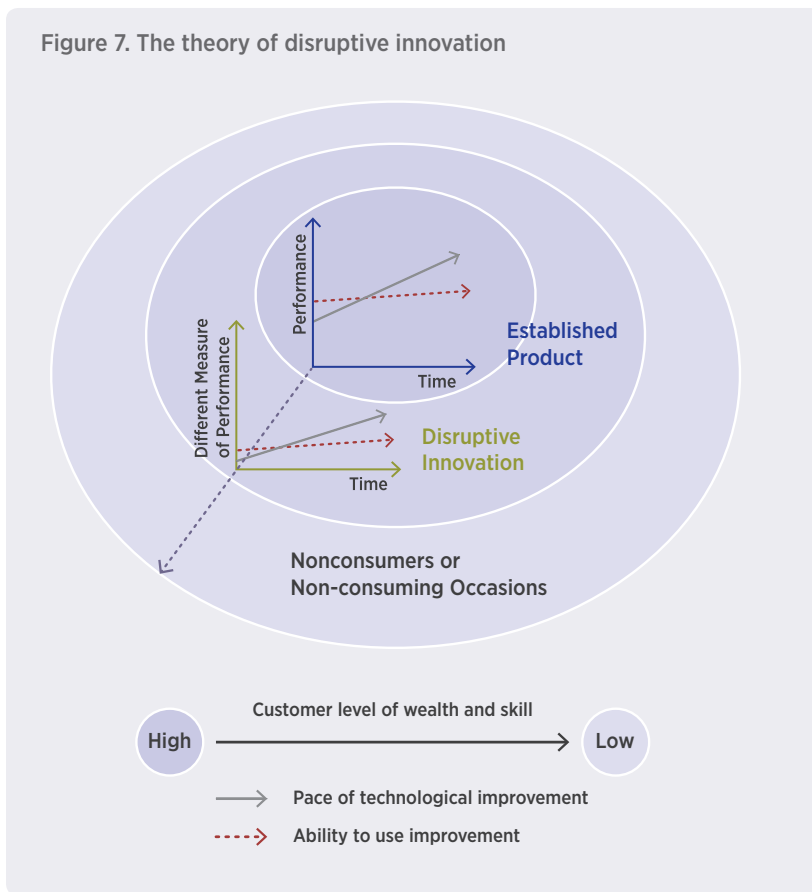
Figure 7. The theory of disruptive innovation

Performance

Time

Established Product

Different Measure of Performance

Time

Disruptive Innovation

Nonconsumers or Non-consuming Occasions

Customer level of wealth and skill

High

Low

Pace of technological improvement

Ability to use improvement